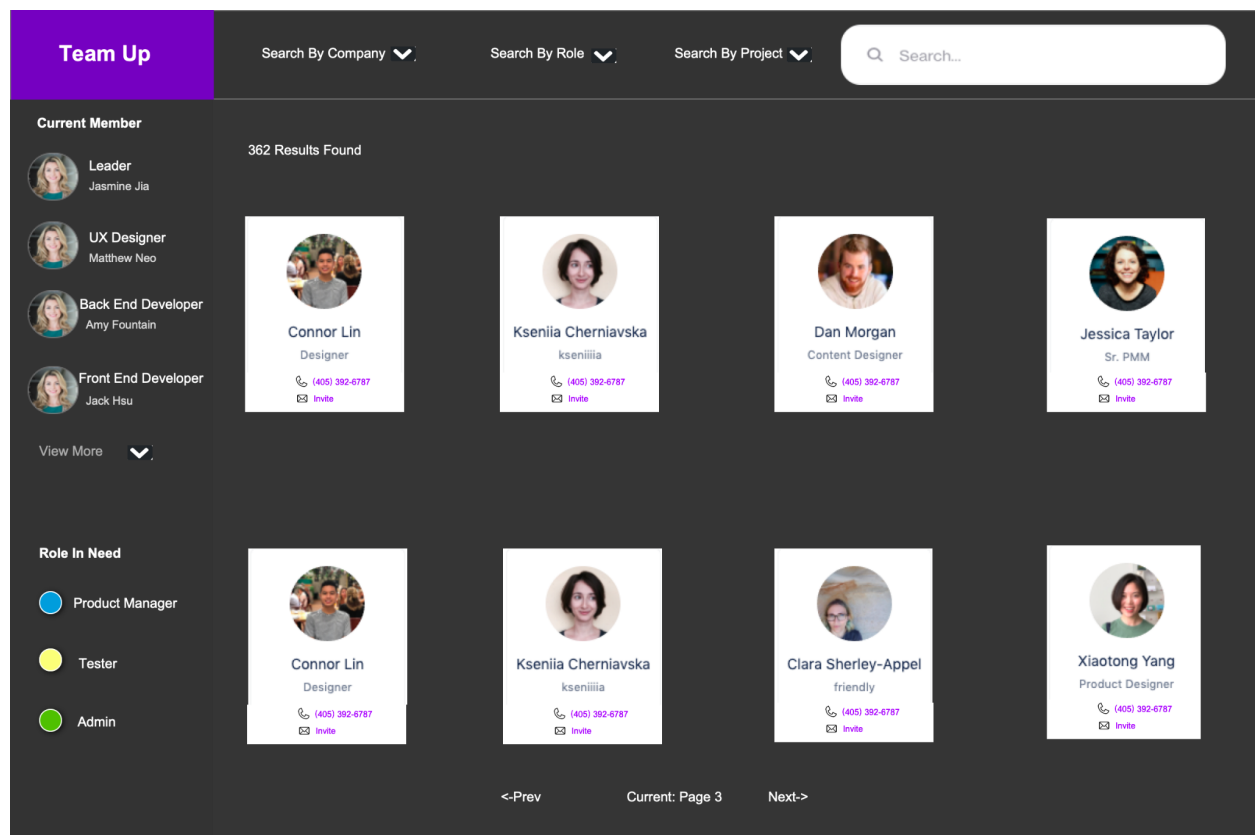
Team Up

Search By Company

Search By Role

Search By Project

Search...

Current Member

Leader
Jasmine Jia

UX Designer
Matthew Neo

Back End Developer
Amy Fountain

Front End Developer
Jack Hsu

View More

Role In Need

Product Manager

Tester

Admin

362 Results Found

Connor Lin
Designer
(405) 392-6787
Invite

Kseniia Cherniavska
kseniiiia
(405) 392-6787
Invite

Dan Morgan
Content Designer
(405) 392-6787
Invite

Jessica Taylor
Sr. PMM
(405) 392-6787
Invite

Connor Lin
Designer
(405) 392-6787
Invite

Kseniia Cherniavska
kseniiiia
(405) 392-6787
Invite

Clara Sherley-Appel
friendly
(405) 392-6787
Invite

Xiaotong Yang
Product Designer
(405) 392-6787
Invite

<-Prev

Current: Page 3

Next->